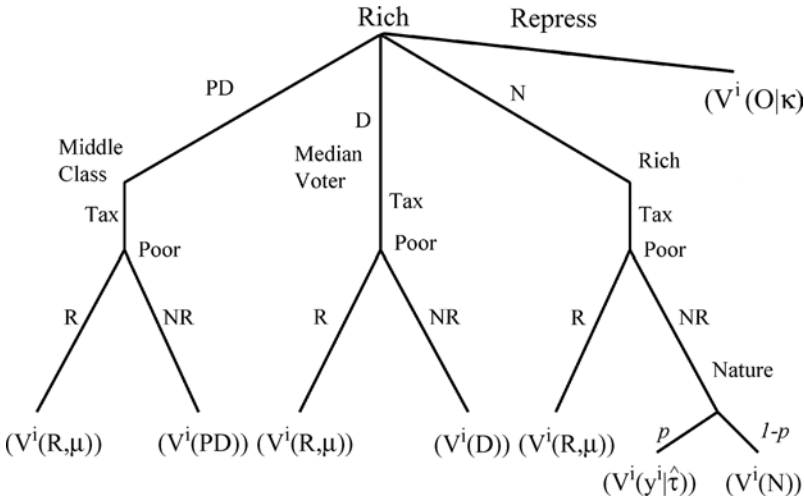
Rich

Repress

PD

D

N

$(V^i(O|\kappa)$

Middle Class

Median Voter

Rich

Tax

Tax

Tax

Poor

Poor

Poor

R

NR

R

NR

R

NR

Nature

$(V^i(R,\mu))$

$(V^i(PD))$

$(V^i(R,\mu))$

$(V^i(D))$

$(V^i(R,\mu))$

$p$

$1\text{-}p$

$(V^i(y^i|\hat{\tau}))$

$(V^i(N))$